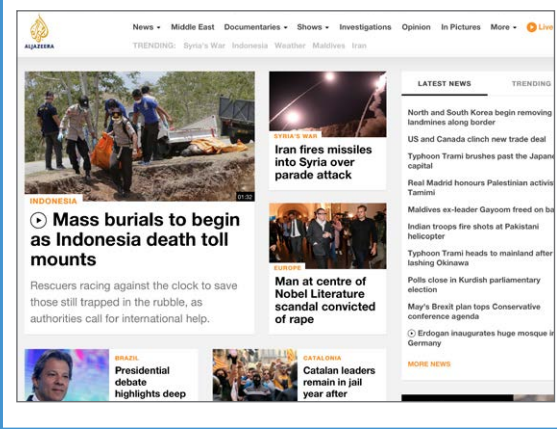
ALJAZEERA

News ▾ Middle East Documentaries ▾ Shows ▾ Investigations Opinion In Pictures More ▾ Live

TRENDING: Syria's War Indonesia Weather Maldives Iran

01:32

INDONESIA

Mass burials to begin as Indonesia death toll mounts

Rescuers racing against the clock to save those still trapped in the rubble, as authorities call for international help.

SYRIA'S WAR

Iran fires missiles into Syria over parade attack

EUROPE

Man at centre of Nobel Literature scandal convicted of rape

LATEST NEWS

TRENDING

North and South Korea begin removing landmines along border

US and Canada clinch new trade deal

Typhoon Trami brushes past the Japane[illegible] capital

Real Madrid honours Palestinian activis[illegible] Tamimi

Maldives ex-leader Gayoom freed on ba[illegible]

Indian troops fire shots at Pakistani helicopter

Typhoon Trami heads to mainland after lashing Okinawa

Polls close in Kurdish parliamentary election

May's Brexit plan tops Conservative conference agenda

Erdogan inaugurates huge mosque in Germany

MORE NEWS

BRAZIL

Presidential debate highlights deep

CATALONIA

Catalan leaders remain in jail year after